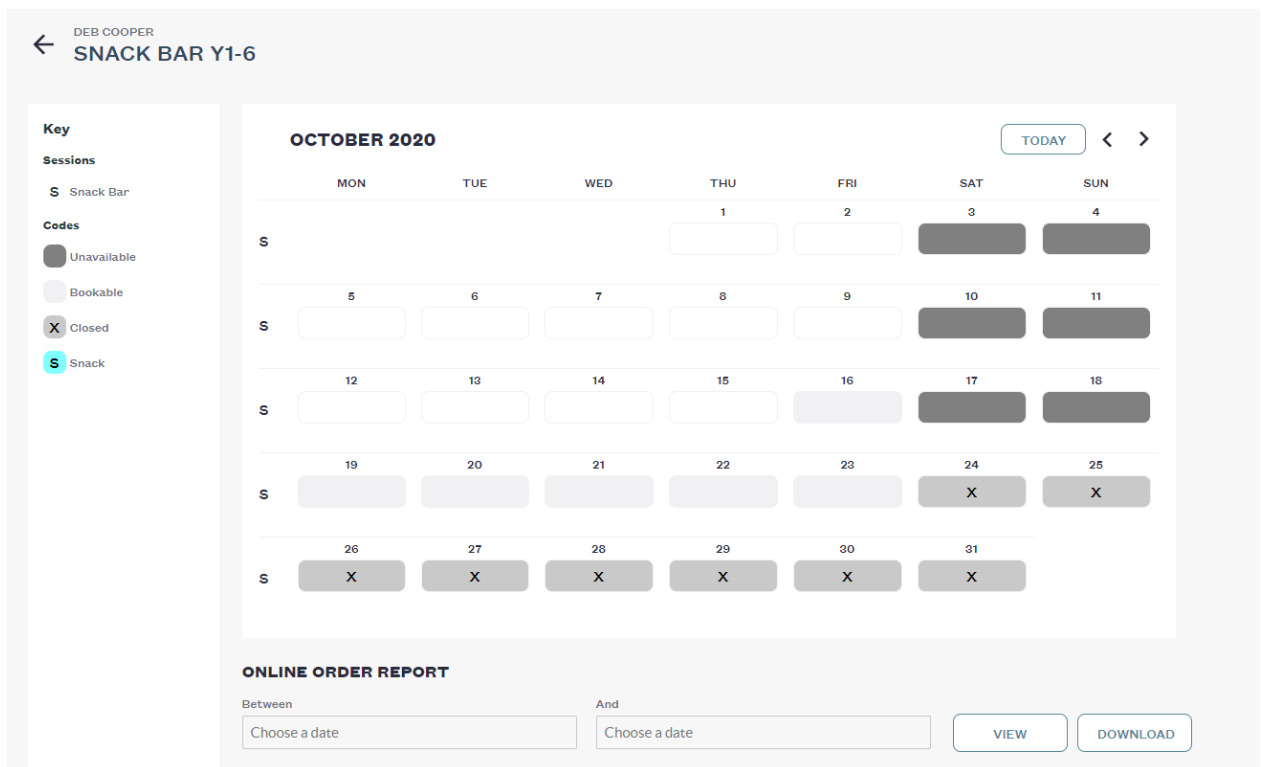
DEB COOPER
SNACK BAR Y1-6

Key
Sessions
S Snack Bar
Codes
Unavailable
Bookable
X Closed
S Snack

OCTOBER 2020
TODAY

| | MON | TUE | WED | THU | FRI | SAT | SUN |
|---|---|---|---|---|---|---|---|
| S | | | | 1 | 2 | 3 | 4 |
| S | 5 | 6 | 7 | 8 | 9 | 10 | 11 |
| S | 12 | 13 | 14 | 15 | 16 | 17 | 18 |
| S | 19 | 20 | 21 | 22 | 23 | 24 X | 25 X |
| S | 26 X | 27 X | 28 X | 29 X | 30 X | 31 X | |

ONLINE ORDER REPORT
Between
Choose a date
And
Choose a date
VIEW
DOWNLOAD